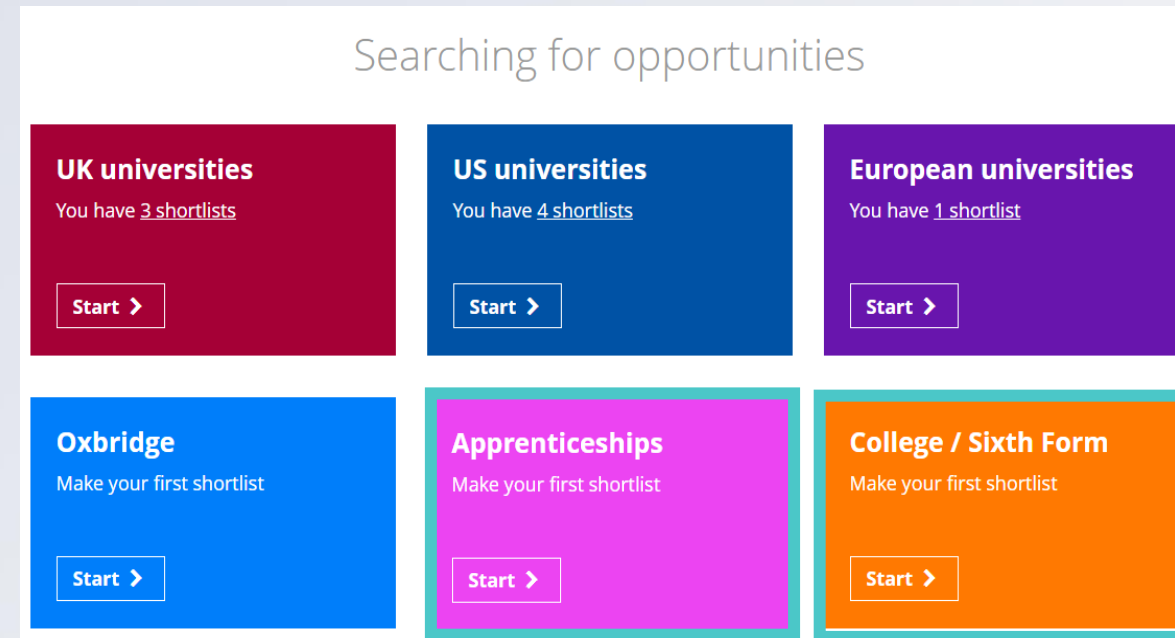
Searching for opportunities

UK universities
You have 3 shortlists
Start >

US universities
You have 4 shortlists
Start >

European universities
You have 1 shortlist
Start >

Oxbridge
Make your first shortlist
Start >

Apprenticeships
Make your first shortlist
Start >

College / Sixth Form
Make your first shortlist
Start >